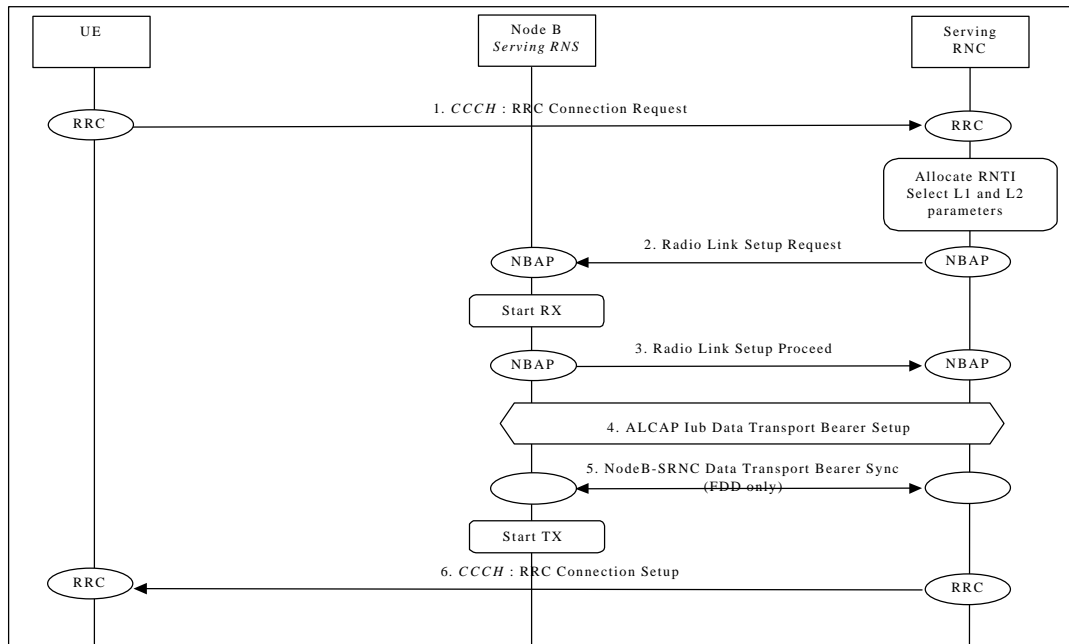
UE

Node B
*Serving RNS*

Serving RNC

RRC

1. *CCCH* : RRC Connection Request

RRC

Allocate RNTI
Select L1 and L2 parameters

NBAP

2. Radio Link Setup Request

NBAP

Start RX

NBAP

3. Radio Link Setup Proceed

NBAP

4. ALCAP Iub Data Transport Bearer Setup

5. NodeB-SRNC Data Transport Bearer Sync
(FDD only)

Start TX

RRC

6. *CCCH* : RRC Connection Setup

RRC